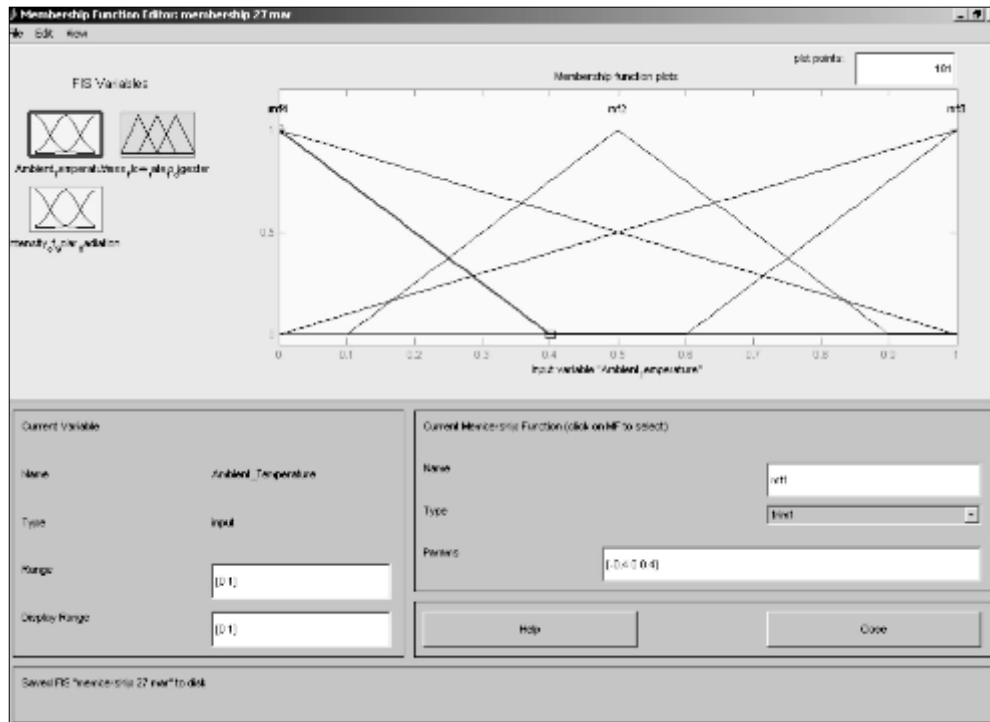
Membership Function Editor: membership 27 mar

File Edit View

FIS Variables

Ambient_temperaturemass_flow_rate_of_gender

Intensity_of_solar_radiation

plot points: 101

Membership function plots

mf1 mf2 mf3

1

0.5

0

0 0.1 0.2 0.3 0.4 0.5 0.6 0.7 0.8 0.9 1

input variable "Ambient_temperature"

Current Variable

Name Ambient_Temperature

Type input

Range [0 1]

Display Range [0 1]

Current Membership Function (click on MF to select)

Name mf1

Type trimf

Params [-0.4 0 0.4]

Help

Close

Saved FIS "membership 27 mar" to disk